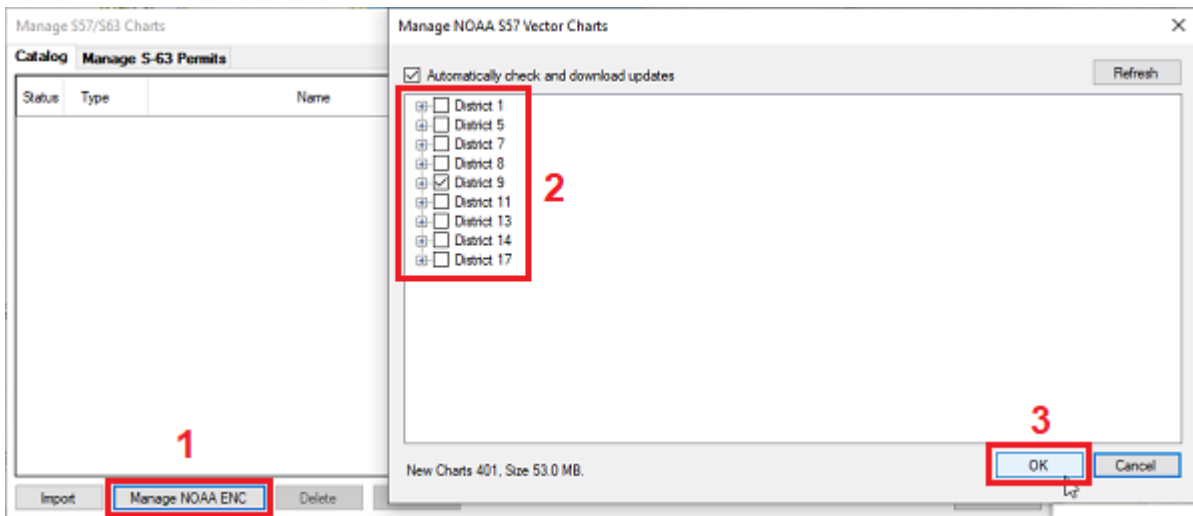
Manage S57/S63 Charts

Catalog
Manage S-63 Permits

| Status | Type | Name |
|---|---|---|

1

Import
Manage NOAA ENC
Delete

Manage NOAA S57 Vector Charts

×

Automatically check and download updates

Refresh

District 1
District 5
District 7
District 8
District 9
District 11
District 13
District 14
District 17

2

3

New Charts 401, Size 53.0 MB.

OK
Cancel